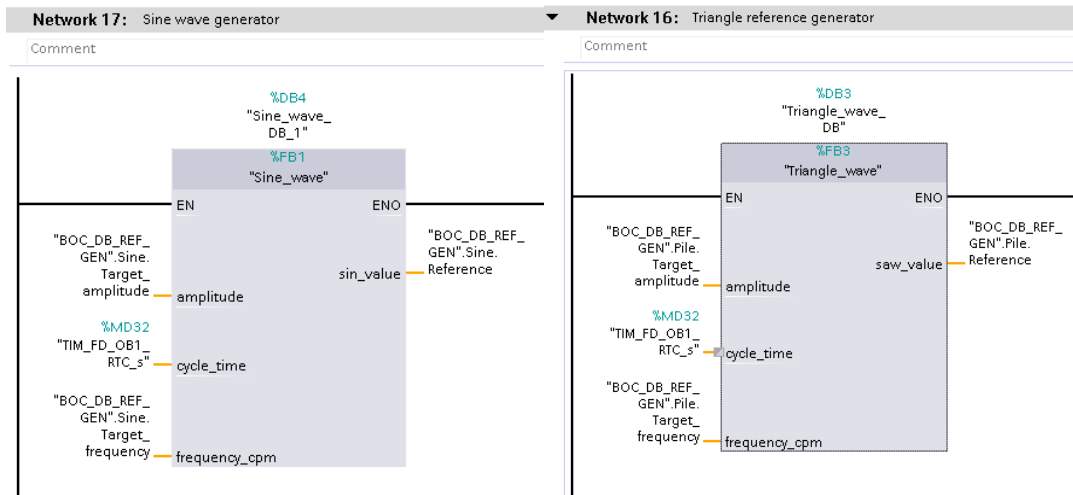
Network 17: Sine wave generator

Comment

%DB4
"Sine_wave_DB_1"

%FB1
"Sine_wave"

EN
ENO

"BOC_DB_REF_GEN".Sine.Target_amplitude
amplitude

sin_value
"BOC_DB_REF_GEN".Sine.Reference

%MD32
"TIM_FD_OB1_RTC_s"
cycle_time

"BOC_DB_REF_GEN".Sine.Target_frequency
frequency_cpm

Network 16: Triangle reference generator

Comment

%DB3
"Triangle_wave_DB"

%FB3
"Triangle_wave"

EN
ENO

"BOC_DB_REF_GEN".Pile.Target_amplitude
amplitude

saw_value
"BOC_DB_REF_GEN".Pile.Reference

%MD32
"TIM_FD_OB1_RTC_s"
cycle_time

"BOC_DB_REF_GEN".Pile.Target_frequency
frequency_cpm